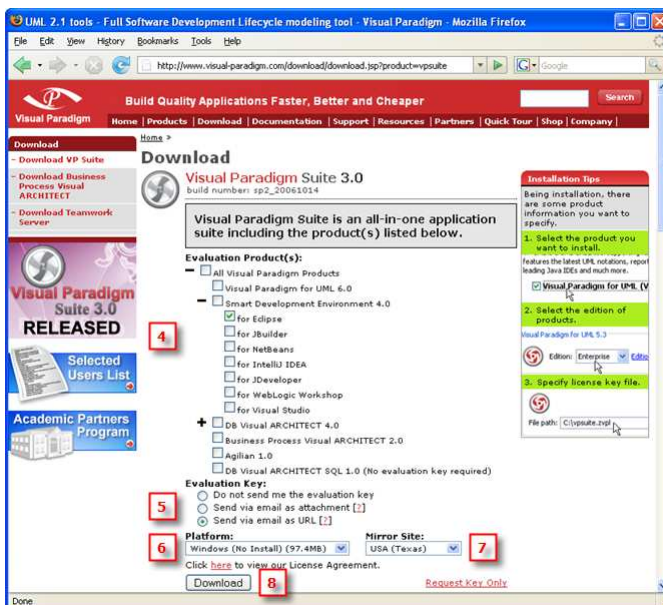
UML 2.1 tools - Full Software Development Lifecycle modeling tool - Visual Paradigm - Mozilla Firefox

File Edit View History Bookmarks Tools Help

http://www.visual-paradigm.com/download/download.jsp?product=vpsuite

Google

Visual Paradigm

Build Quality Applications Faster, Better and Cheaper

Search

Home | Products | Download | Documentation | Support | Resources | Partners | Quick Tour | Shop | Company |

Download

- Download VP Suite

- Download Business Process Visual ARCHITECT

- Download Teamwork Server

Visual Paradigm Suite 3.0 RELEASED

Selected Users List

Academic Partners Program

Home »

Download

Visual Paradigm Suite 3.0

build number: sp2_20061014

Visual Paradigm Suite is an all-in-one application suite including the product(s) listed below.

Evaluation Product(s):

All Visual Paradigm Products

Visual Paradigm for UML 6.0

Smart Development Environment 4.0

for Eclipse

for JBuilder

for NetBeans

for IntelliJ IDEA

for JDeveloper

for WebLogic Workshop

for Visual Studio

DB Visual ARCHITECT 4.0

Business Process Visual ARCHITECT 2.0

Agilian 1.0

DB Visual ARCHITECT SQL 1.0 (No evaluation key required)

Evaluation Key:

Do not send me the evaluation key

Send via email as attachment [?]

Send via email as URL [?]

Platform:

Windows (No Install) (97.4MB)

Mirror Site:

USA (Texas)

Click here to view our License Agreement.

Download

Request Key Only

4

5

6

7

8

Installation Tips

Being installation, there are some product information you want to specify.

1. Select the product you want to install.

features the latest UML notations, report leading Java IDEs and much more.

Visual Paradigm for UML (V

2. Select the edition of products.

Visual Paradigm for UML 5.3

Edition: Enterprise Edit

3. Specify license key file.

File path: C:\vpsuite.zvpl

Done